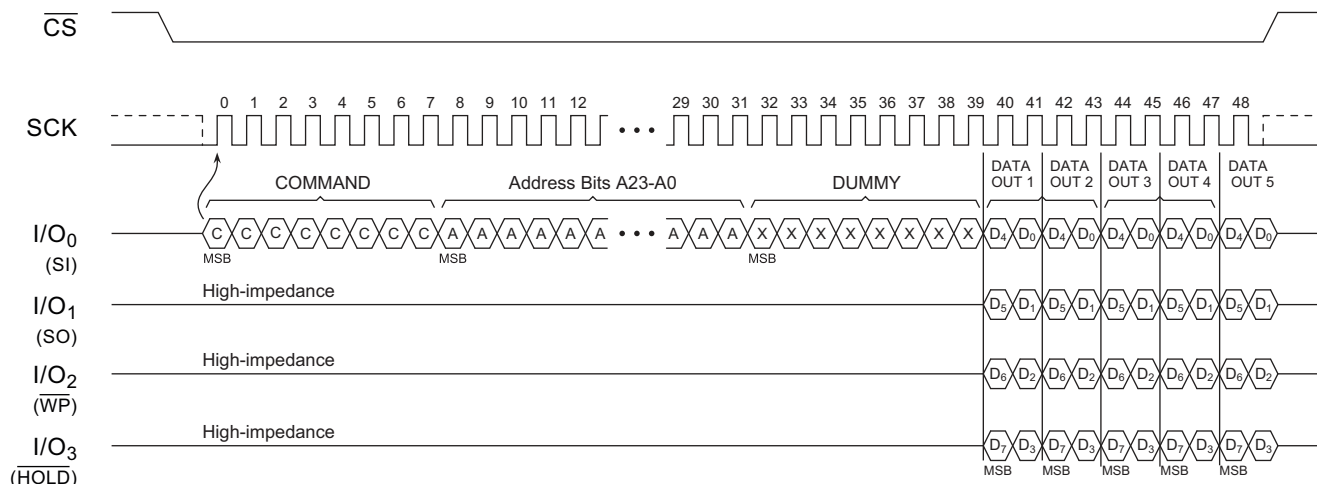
$\overline{CS}$

0 1 2 3 4 5 6 7 8 9 10 11 12 ... 29 30 31 32 33 34 35 36 37 38 39 40 41 42 43 44 45 46 47 48

SCK

COMMAND Address Bits A23-A0 DUMMY DATA OUT 1 DATA OUT 2 DATA OUT 3 DATA OUT 4 DATA OUT 5

$I/O_0$ (SI) C C C C C C C C A A A A A A ... A A A X X X X X X X X $D_4$ $D_0$ $D_4$ $D_0$ $D_4$ $D_0$ $D_4$ $D_0$ $D_4$ $D_0$

MSB MSB MSB

$I/O_1$ (SO) High-impedance $D_5$ $D_1$ $D_5$ $D_1$ $D_5$ $D_1$ $D_5$ $D_1$ $D_5$ $D_1$

$I/O_2$ ($\overline{WP}$) High-impedance $D_6$ $D_2$ $D_6$ $D_2$ $D_6$ $D_2$ $D_6$ $D_2$ $D_6$ $D_2$

$I/O_3$ ($\overline{HOLD}$) High-impedance $D_7$ $D_3$ $D_7$ $D_3$ $D_7$ $D_3$ $D_7$ $D_3$ $D_7$ $D_3$

MSB MSB MSB MSB MSB